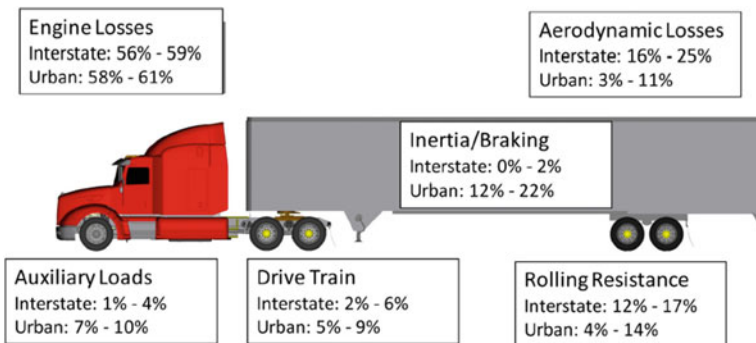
Engine Losses
Interstate: 56% - 59%
Urban: 58% - 61%

Aerodynamic Losses
Interstate: 16% - 25%
Urban: 3% - 11%

Inertia/Braking
Interstate: 0% - 2%
Urban: 12% - 22%

Auxiliary Loads
Interstate: 1% - 4%
Urban: 7% - 10%

Drive Train
Interstate: 2% - 6%
Urban: 5% - 9%

Rolling Resistance
Interstate: 12% - 17%
Urban: 4% - 14%